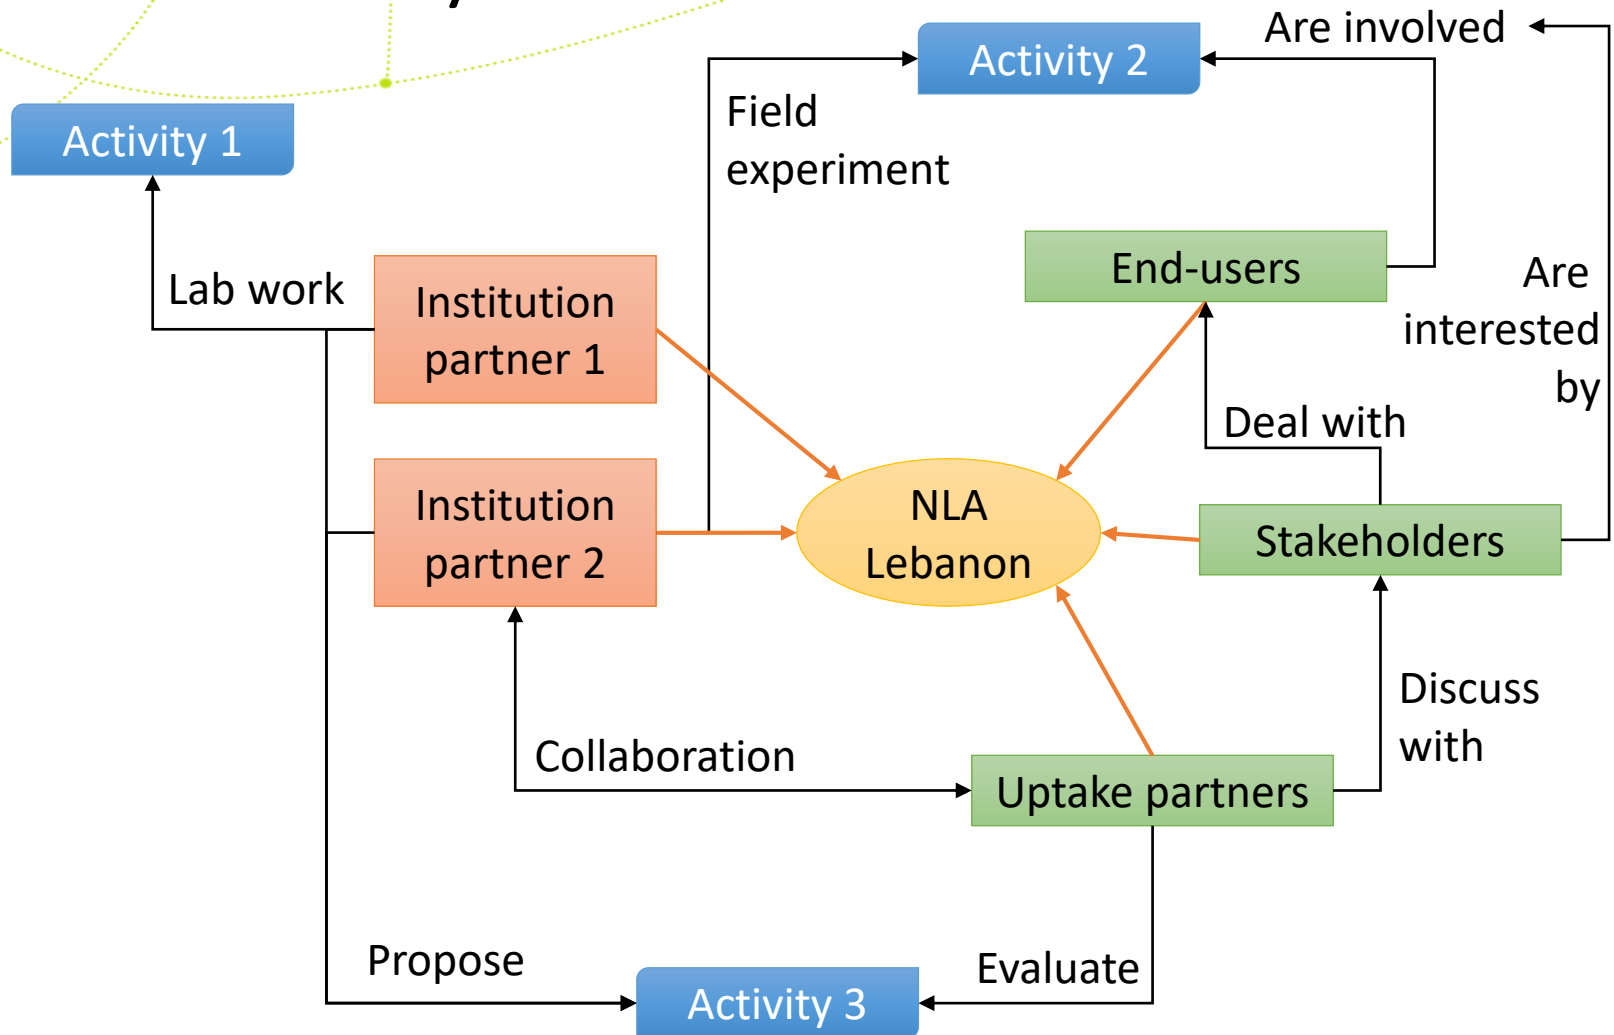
Activity 1

Activity 2

Are involved

Field experiment

End-users

Lab work

Institution partner 1

Are interested by

Deal with

Institution partner 2

NLA Lebanon

Stakeholders

Discuss with

Collaboration

Uptake partners

Propose

Evaluate

Activity 3